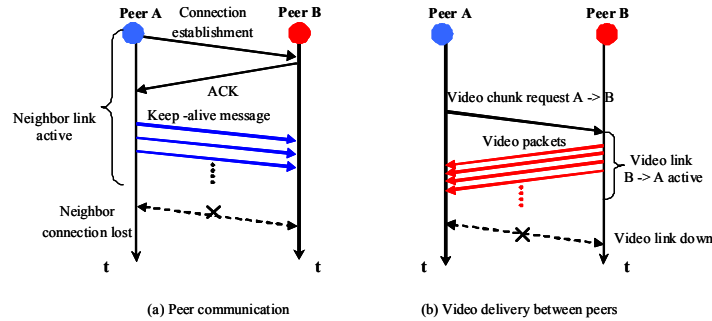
Peer A

Connection establishment

Peer B

ACK

Neighbor link active

Keep -alive message

Neighbor connection lost

t

t

(a) Peer communication

Peer A

Peer B

Video chunk request A -> B

Video packets

Video link B -> A active

Video link down

t

t

(b) Video delivery between peers